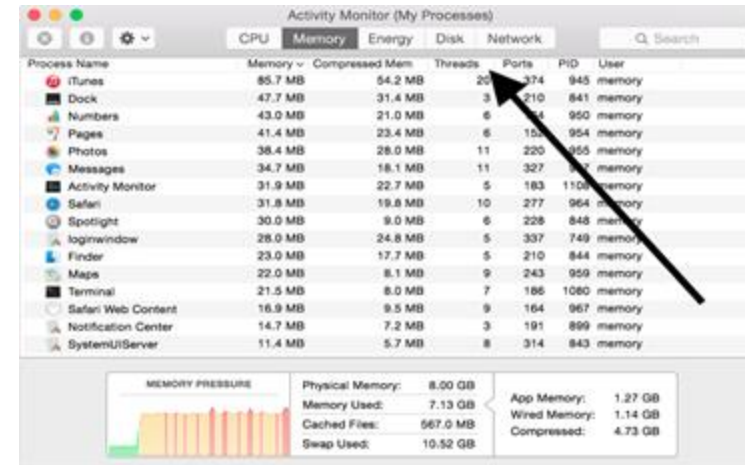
Activity Monitor (My Processes)

CPU Memory Energy Disk Network

Search

| Process Name | Memory | Compressed Mem | Threads | Ports | PID | User |
|---|---|---|---|---|---|---|
| iTunes | 85.7 MB | 54.2 MB | 20 | 374 | 945 | memory |
| Dock | 47.7 MB | 31.4 MB | 3 | 210 | 841 | memory |
| Numbers | 43.0 MB | 21.0 MB | 6 | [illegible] | 950 | memory |
| Pages | 41.4 MB | 23.4 MB | 6 | 15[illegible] | 954 | memory |
| Photos | 38.4 MB | 28.0 MB | 11 | 220 | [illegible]55 | memory |
| Messages | 34.7 MB | 18.1 MB | 11 | 327 | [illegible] | memory |
| Activity Monitor | 31.9 MB | 22.7 MB | 5 | 183 | 110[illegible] | memory |
| Safari | 31.8 MB | 19.8 MB | 10 | 277 | 964 | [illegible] |
| Spotlight | 30.0 MB | 9.0 MB | 6 | 228 | 848 | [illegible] |
| loginwindow | 28.0 MB | 24.8 MB | 5 | 337 | 749 | memory |
| Finder | 23.0 MB | 17.7 MB | 5 | 210 | 844 | memory |
| Maps | 22.0 MB | 8.1 MB | 9 | 243 | 959 | memory |
| Terminal | 21.5 MB | 8.0 MB | 7 | 186 | 1080 | memory |
| Safari Web Content | 16.9 MB | 9.5 MB | 9 | 164 | 967 | memory |
| Notification Center | 14.7 MB | 7.2 MB | 3 | 191 | 899 | memory |
| SystemUIServer | 11.4 MB | 5.7 MB | 8 | 314 | 843 | memory |

MEMORY PRESSURE

Physical Memory: 8.00 GB
Memory Used: 7.13 GB
Cached Files: 567.0 MB
Swap Used: 10.52 GB

App Memory: 1.27 GB
Wired Memory: 1.14 GB
Compressed: 4.73 GB